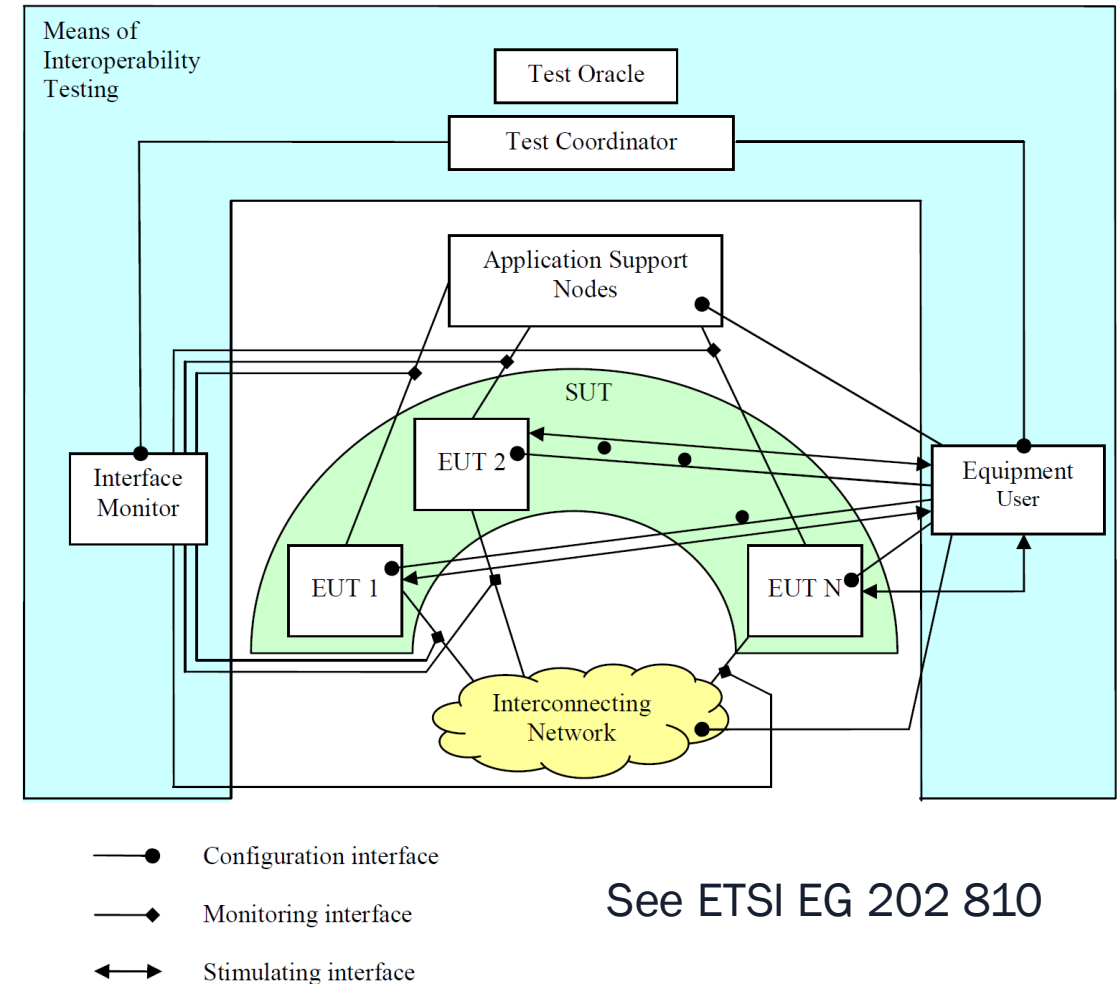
Means of Interoperability Testing

Test Oracle

Test Coordinator

Application Support Nodes

SUT

EUT 2

Interface Monitor

Equipment User

EUT 1

EUT N

Interconnecting Network

Configuration interface

Monitoring interface

Stimulating interface

See ETSI EG 202 810